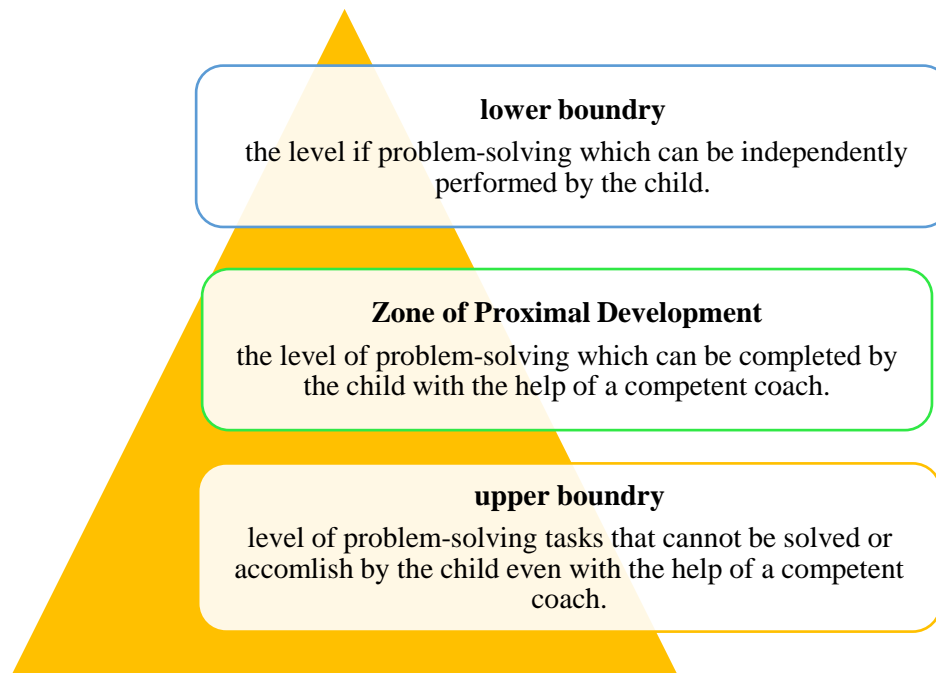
**lower boundry**

the level if problem-solving which can be independently performed by the child.

**Zone of Proximal Development**

the level of problem-solving which can be completed by the child with the help of a competent coach.

**upper boundry**

level of problem-solving tasks that cannot be solved or accomlish by the child even with the help of a competent coach.